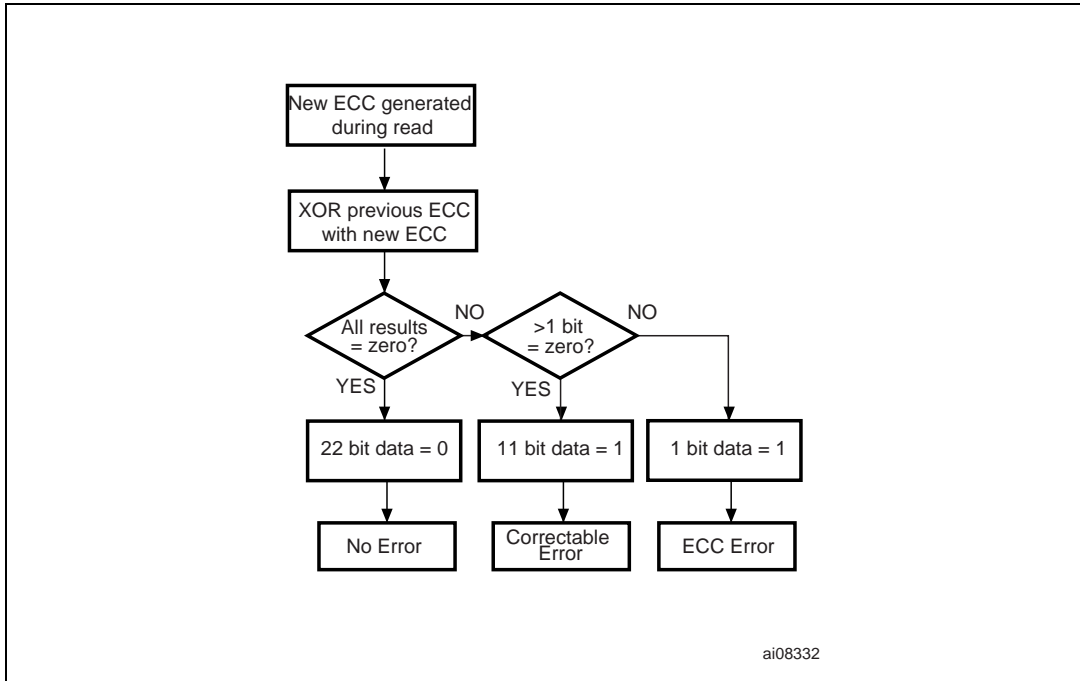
New ECC generated during read

XOR previous ECC with new ECC

All results = zero?

NO

>1 bit = zero?

NO

YES

YES

22 bit data = 0

11 bit data = 1

1 bit data = 1

No Error

Correctable Error

ECC Error

ai08332